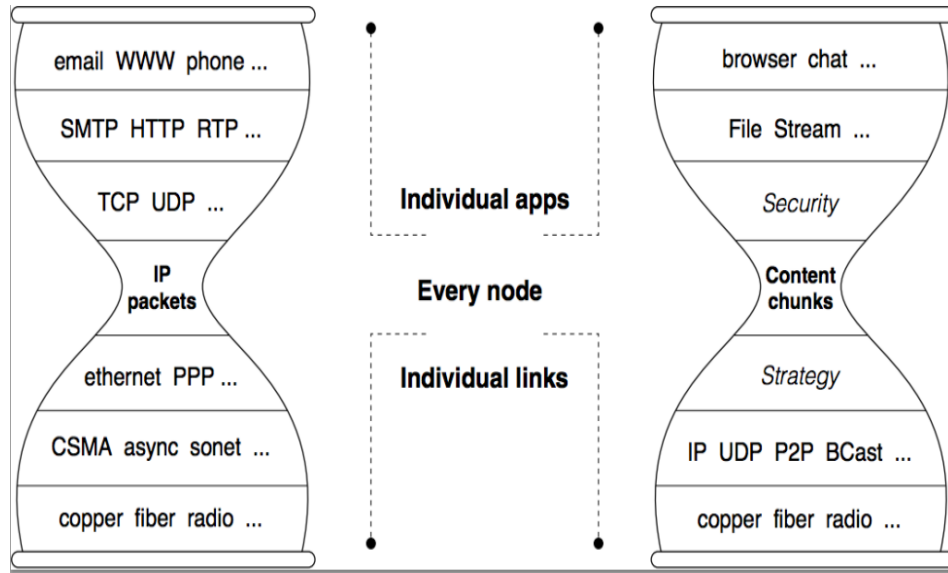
email WWW phone ...

SMTP HTTP RTP ...

TCP UDP ...

IP packets

ethernet PPP ...

CSMA async sonet ...

copper fiber radio ...

Individual apps

Every node

Individual links

browser chat ...

File Stream ...

Security

Content chunks

Strategy

IP UDP P2P BCast ...

copper fiber radio ...